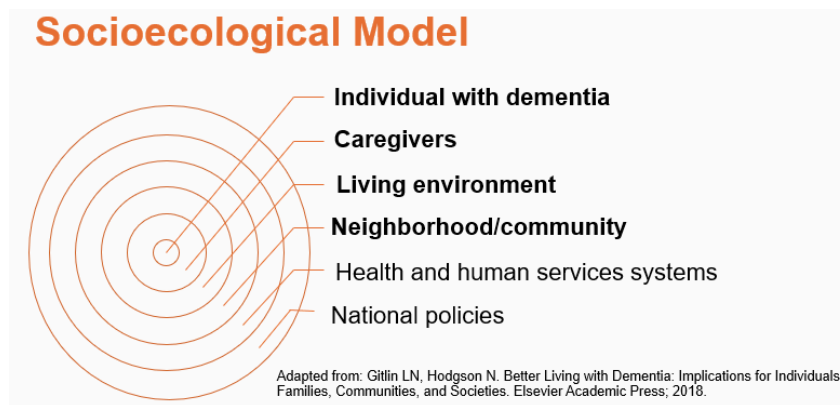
Socioecological Model

Individual with dementia

Caregivers

Living environment

Neighborhood/community

Health and human services systems

National policies

Adapted from: Gitlin LN, Hodgson N. Better Living with Dementia: Implications for Individuals, Families, Communities, and Societies. Elsevier Academic Press; 2018.